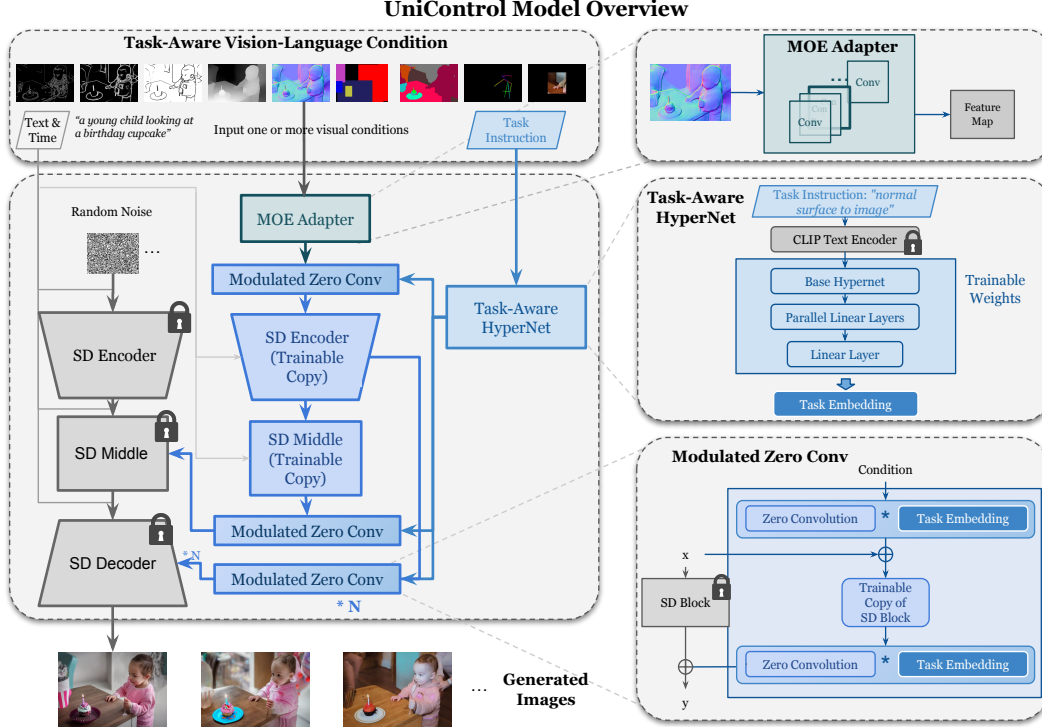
UniControl Model Overview

Task-Aware Vision-Language Condition

Text & Time

"a young child looking at a birthday cupcake"

Input one or more visual conditions

Task Instruction

MOE Adapter

Conv

Conv

Conv

...

Feature Map

Random Noise

...

MOE Adapter

Modulated Zero Conv

Task-Aware HyperNet

SD Encoder

SD Encoder (Trainable Copy)

SD Middle

SD Middle (Trainable Copy)

Modulated Zero Conv

SD Decoder

* N

Modulated Zero Conv

* N

Task-Aware HyperNet

Task Instruction: "normal surface to image"

CLIP Text Encoder

Base Hypernet

Parallel Linear Layers

Linear Layer

Trainable Weights

Task Embedding

Modulated Zero Conv

Condition

Zero Convolution

*

Task Embedding

x

Trainable Copy of SD Block

SD Block

Zero Convolution

*

Task Embedding

y

... Generated Images